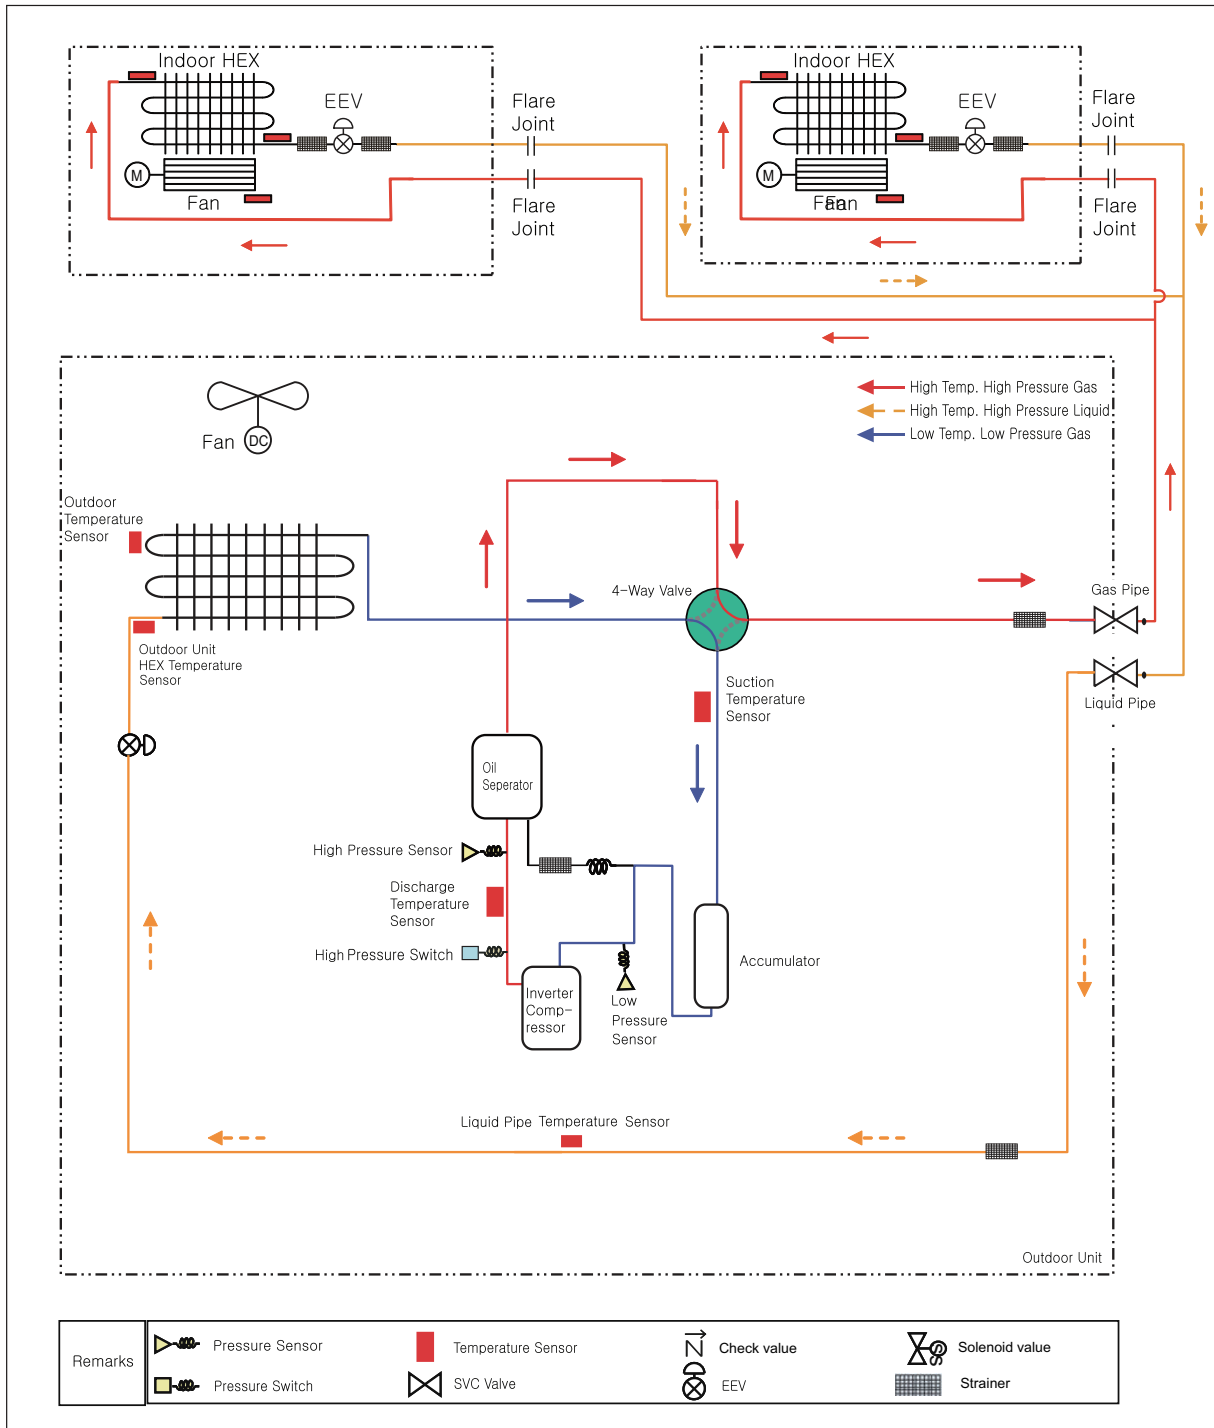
Indoor HEX

EEV

M

Fan

Flare Joint

Flare Joint

Indoor HEX

EEV

M

Fan

Flare Joint

Flare Joint

Fan DC

High Temp. High Pressure Gas
High Temp. High Pressure Liquid
Low Temp. Low Pressure Gas

Outdoor Temperature Sensor

Outdoor Unit HEX Temperature Sensor

4-Way Valve

Gas Pipe

Liquid Pipe

Suction Temperature Sensor

Oil Seperator

High Pressure Sensor

Discharge Temperature Sensor

High Pressure Switch

Inverter Compressor

Low Pressure Sensor

Accumulator

Liquid Pipe Temperature Sensor

Outdoor Unit

| Remarks | Pressure Sensor | Temperature Sensor | Check value | Solenoid value |
|---|---|---|---|---|
| | Pressure Switch | SVC Valve | EEV | Strainer |